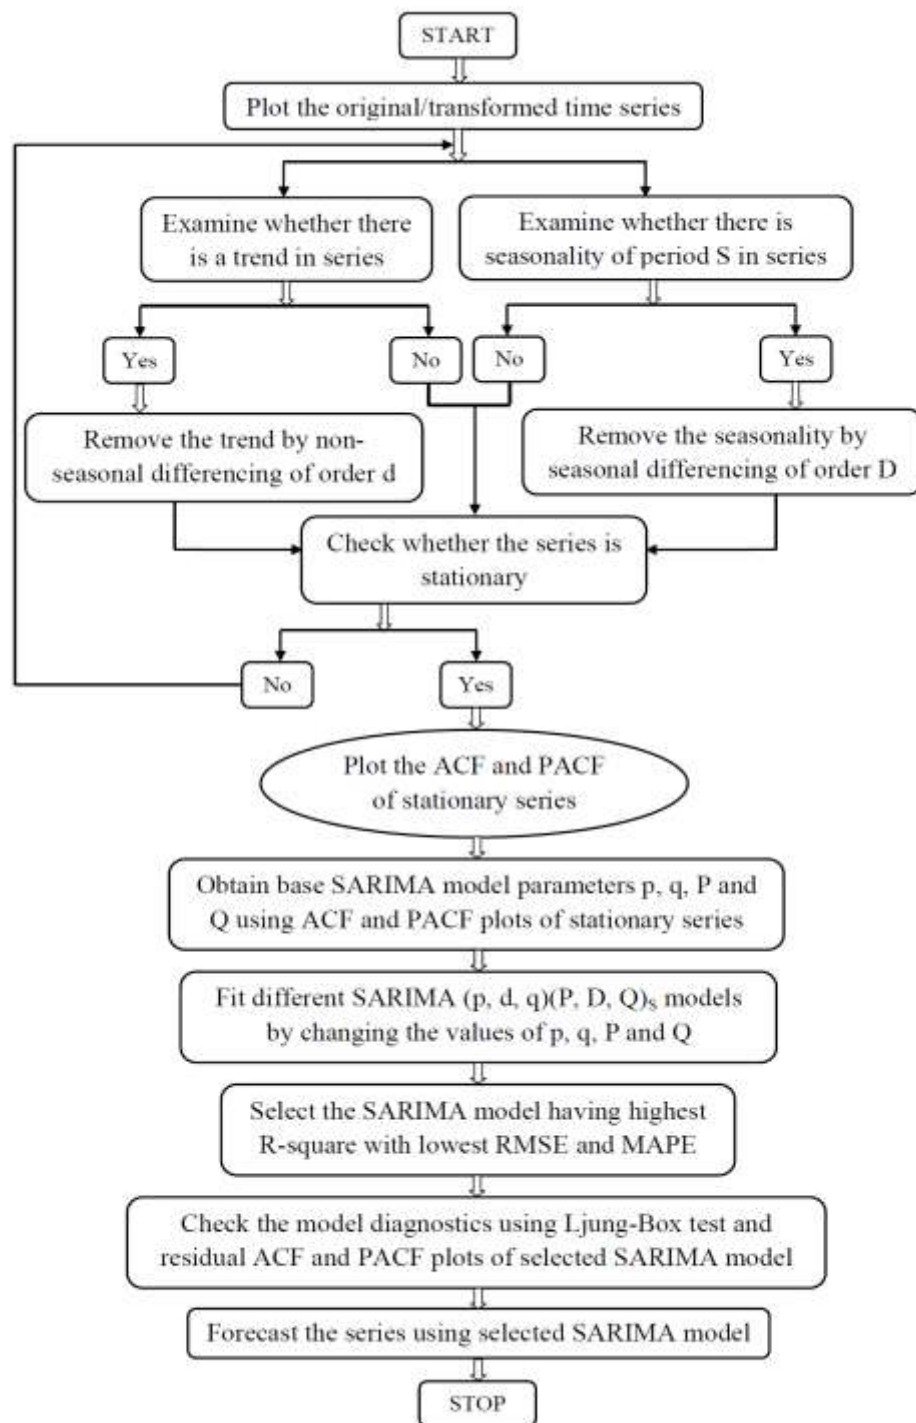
START

Plot the original/transformed time series

Examine whether there is a trend in series

Examine whether there is seasonality of period S in series

Yes

No

No

Yes

Remove the trend by non-seasonal differencing of order d

Remove the seasonality by seasonal differencing of order D

Check whether the series is stationary

No

Yes

Plot the ACF and PACF of stationary series

Obtain base SARIMA model parameters p, q, P and Q using ACF and PACF plots of stationary series

Fit different SARIMA (p, d, q)(P, D, Q)$_S$ models by changing the values of p, q, P and Q

Select the SARIMA model having highest R-square with lowest RMSE and MAPE

Check the model diagnostics using Ljung-Box test and residual ACF and PACF plots of selected SARIMA model

Forecast the series using selected SARIMA model

STOP